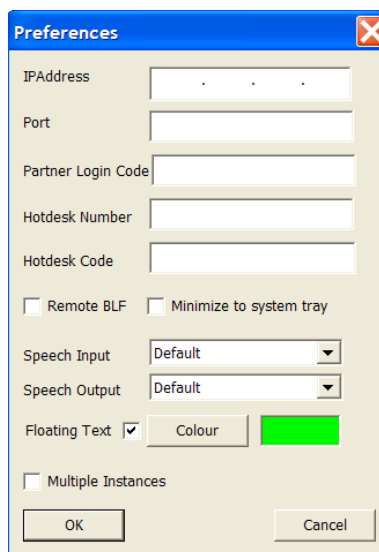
Preferences

IPAddress . . .

Port

Partner Login Code

Hotdesk Number

Hotdesk Code

Remote BLF

Minimize to system tray

Speech Input Default

Speech Output Default

Floating Text

Colour

Multiple Instances

OK

Cancel